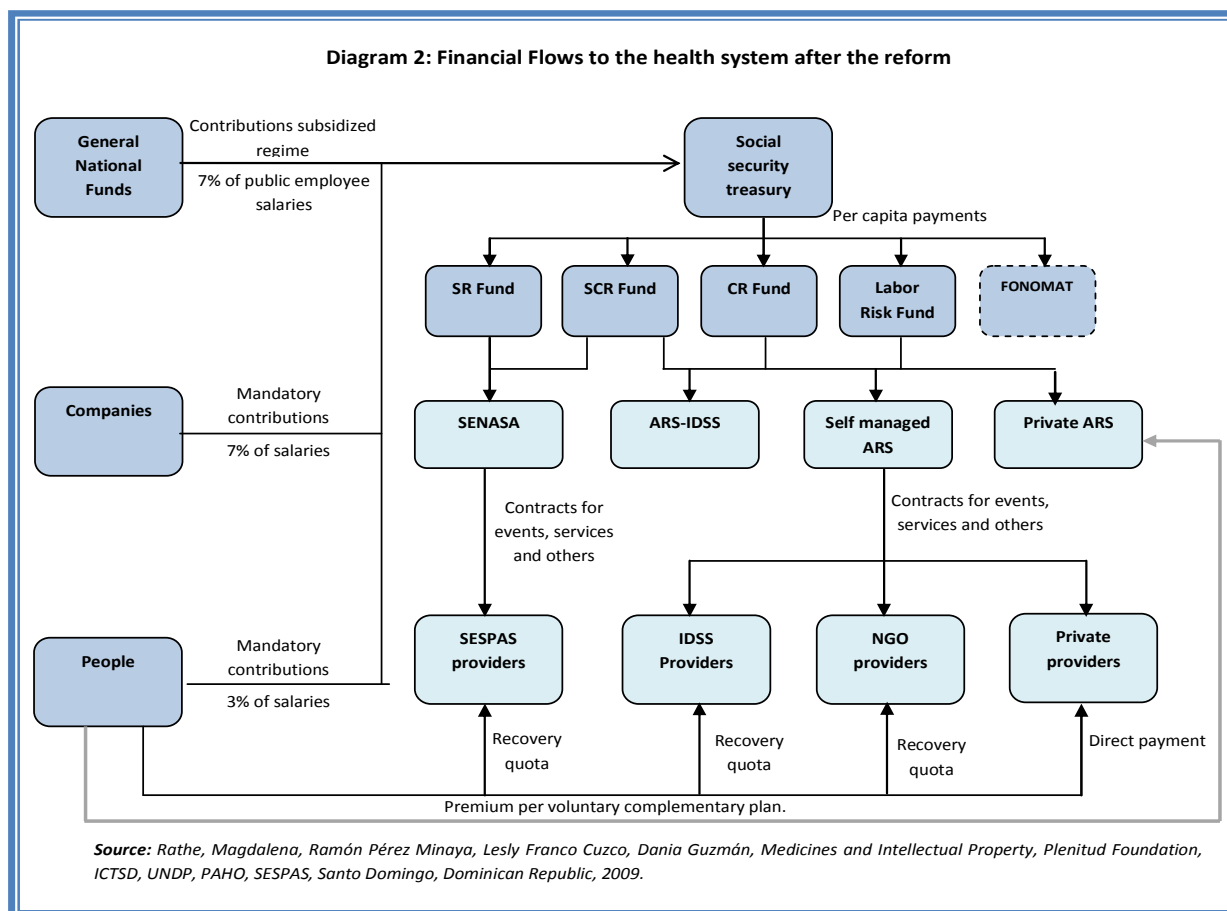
Diagram 2: Financial Flows to the health system after the reform

General National Funds

Contributions subsidized regime

7% of public employee salaries

Social security treasury

Per capita payments

SR Fund

SCR Fund

CR Fund

Labor Risk Fund

FONOMAT

Companies

Mandatory contributions

7% of salaries

SENASA

ARS-IDSS

Self managed ARS

Private ARS

Contracts for events, services and others

Contracts for events, services and others

People

Mandatory contributions

3% of salaries

SESPAS providers

IDSS Providers

NGO providers

Private providers

Recovery quota

Recovery quota

Recovery quota

Direct payment

Premium per voluntary complementary plan.

Source: Rathe, Magdalena, Ramón Pérez Minaya, Lesly Franco Cuzco, Dania Guzmán, Medicines and Intellectual Property, Plenitud Foundation, ICTSD, UNDP, PAHO, SESPAS, Santo Domingo, Dominican Republic, 2009.